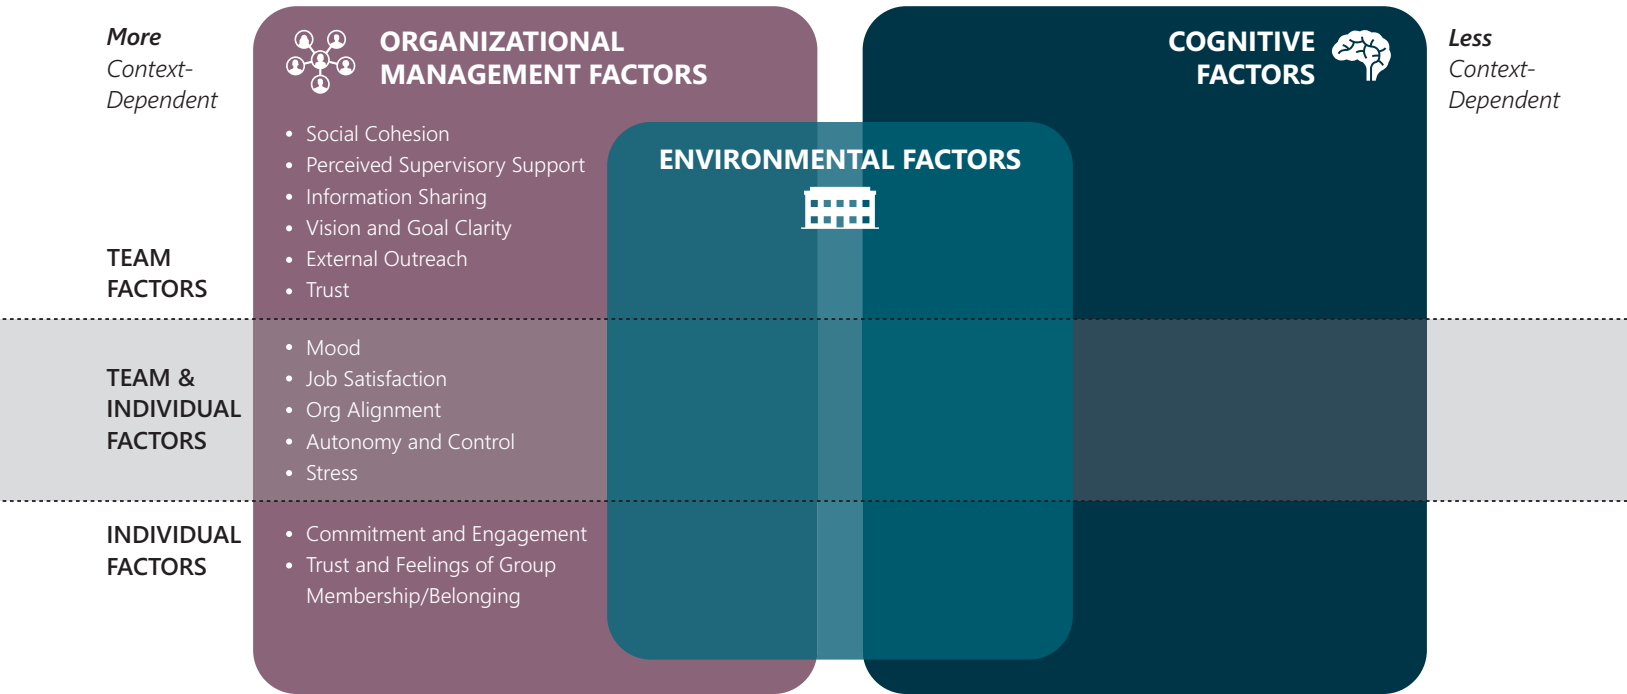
**More** Context-Dependent

ORGANIZATIONAL MANAGEMENT FACTORS

COGNITIVE FACTORS

**Less** Context-Dependent

ENVIRONMENTAL FACTORS

TEAM FACTORS

- Social Cohesion
- Perceived Supervisory Support
- Information Sharing
- Vision and Goal Clarity
- External Outreach
- Trust

TEAM & INDIVIDUAL FACTORS

- Mood
- Job Satisfaction
- Org Alignment
- Autonomy and Control
- Stress

INDIVIDUAL FACTORS

- Commitment and Engagement
- Trust and Feelings of Group Membership/Belonging